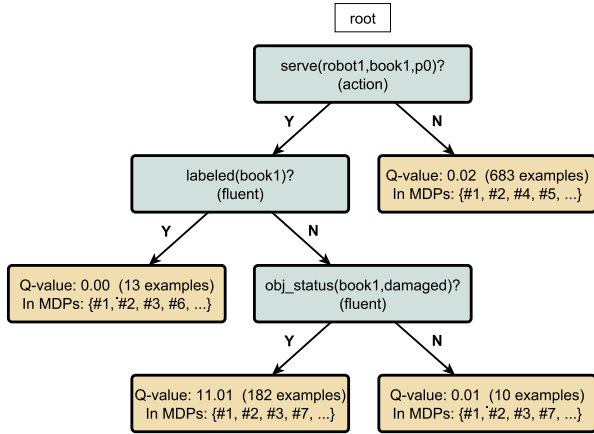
root

serve(robot1,book1,p0)?
(action)

Y

N

labeled(book1)?
(fluent)

Q-value: 0.02 (683 examples)
In MDPs: {#1, #2, #4, #5, ...}

Y

N

Q-value: 0.00 (13 examples)
In MDPs: {#1, #2, #3, #6, ...}

obj_status(book1,damaged)?
(fluent)

Y

N

Q-value: 11.01 (182 examples)
In MDPs: {#1, #2, #3, #7, ...}

Q-value: 0.01 (10 examples)
In MDPs: {#1, #2, #3, #7, ...}